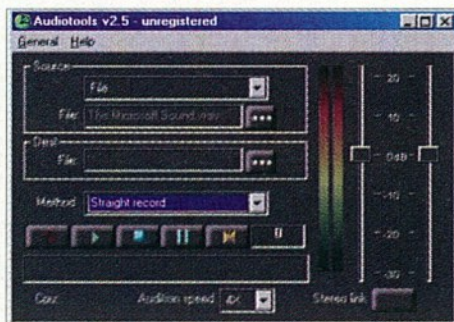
Audiotools v2.5 - unregistered

General Help

Source

File

File: The Microsoft Sound.wav

Dest

File:

Method Straight record

0

- 20
- 10
- 0dB
- -10
- -20
- -30

Conv

Audition speed 4x

Stereo link